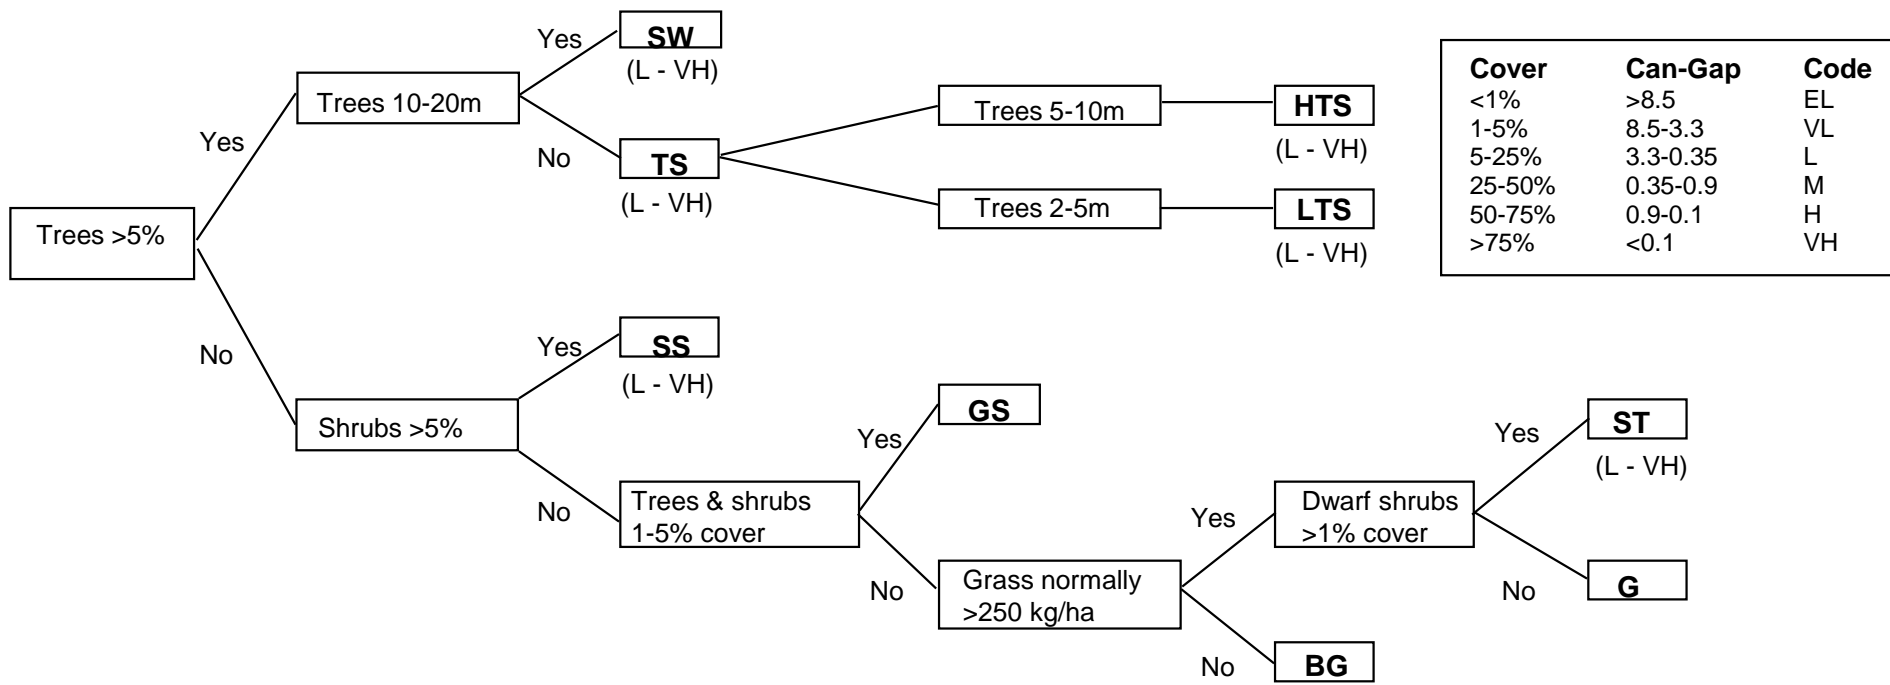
Trees >5%

Yes

Trees 10-20m

Yes

SW

(L - VH)

No

TS

(L - VH)

Trees 5-10m

HTS

(L - VH)

Trees 2-5m

LTS

(L - VH)

| Cover | Can-Gap | Code |
|---|---|---|
| <1% | >8.5 | EL |
| 1-5% | 8.5-3.3 | VL |
| 5-25% | 3.3-0.35 | L |
| 25-50% | 0.35-0.9 | M |
| 50-75% | 0.9-0.1 | H |
| >75% | <0.1 | VH |

No

Shrubs >5%

Yes

SS

(L - VH)

No

Trees & shrubs 1-5% cover

Yes

GS

No

Grass normally >250 kg/ha

Yes

Dwarf shrubs >1% cover

Yes

ST

(L - VH)

No

G

No

BG